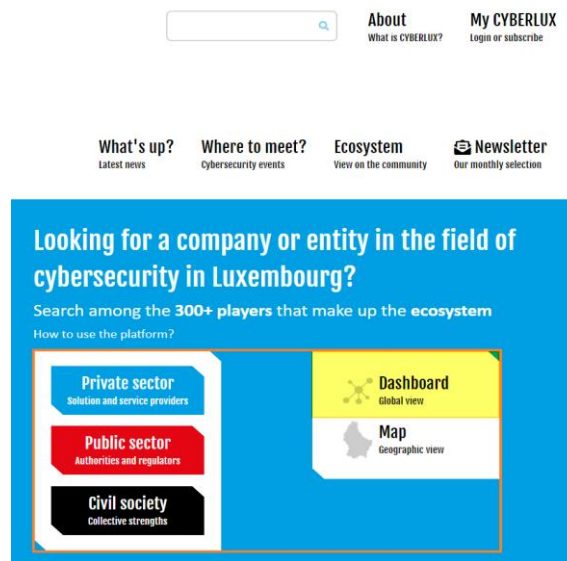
About
What is CYBERLUX?

My CYBERLUX
Login or subscribe

What's up?
Latest news

Where to meet?
Cybersecurity events

Ecosystem
View on the community

Newsletter
Our monthly selection

Looking for a company or entity in the field of cybersecurity in Luxembourg?

Search among the **300+ players** that make up the **ecosystem**

How to use the platform?

Private sector
Solution and service providers

Public sector
Authorities and regulators

Civil society
Collective strengths

Dashboard
Global view

Map
Geographic view